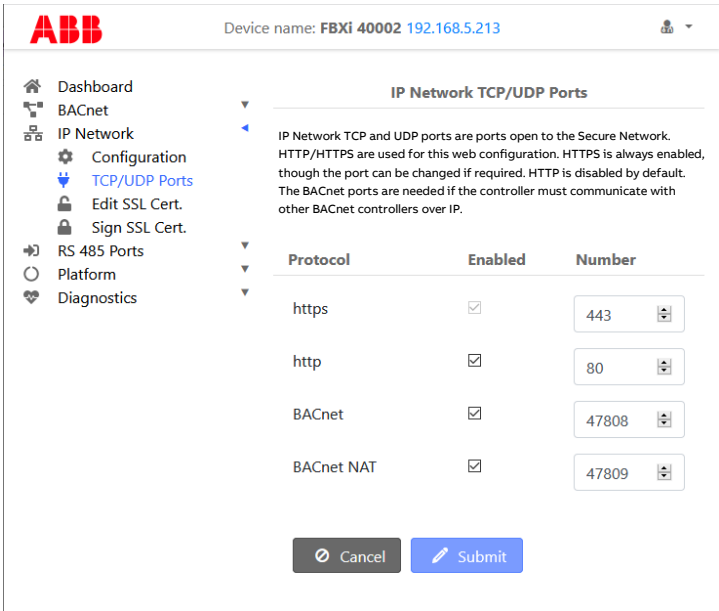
ABB

Device name: FBXi 40002 192.168.5.213

Dashboard
BACnet
IP Network
Configuration
TCP/UDP Ports
Edit SSL Cert.
Sign SSL Cert.
RS 485 Ports
Platform
Diagnostics

IP Network TCP/UDP Ports

IP Network TCP and UDP ports are ports open to the Secure Network. HTTP/HTTPS are used for this web configuration. HTTPS is always enabled, though the port can be changed if required. HTTP is disabled by default. The BACnet ports are needed if the controller must communicate with other BACnet controllers over IP.

| Protocol | Enabled | Number |
|---|---|---|
| https | ☑ | 443 |
| http | ☑ | 80 |
| BACnet | ☑ | 47808 |
| BACnet NAT | ☑ | 47809 |

Cancel
Submit